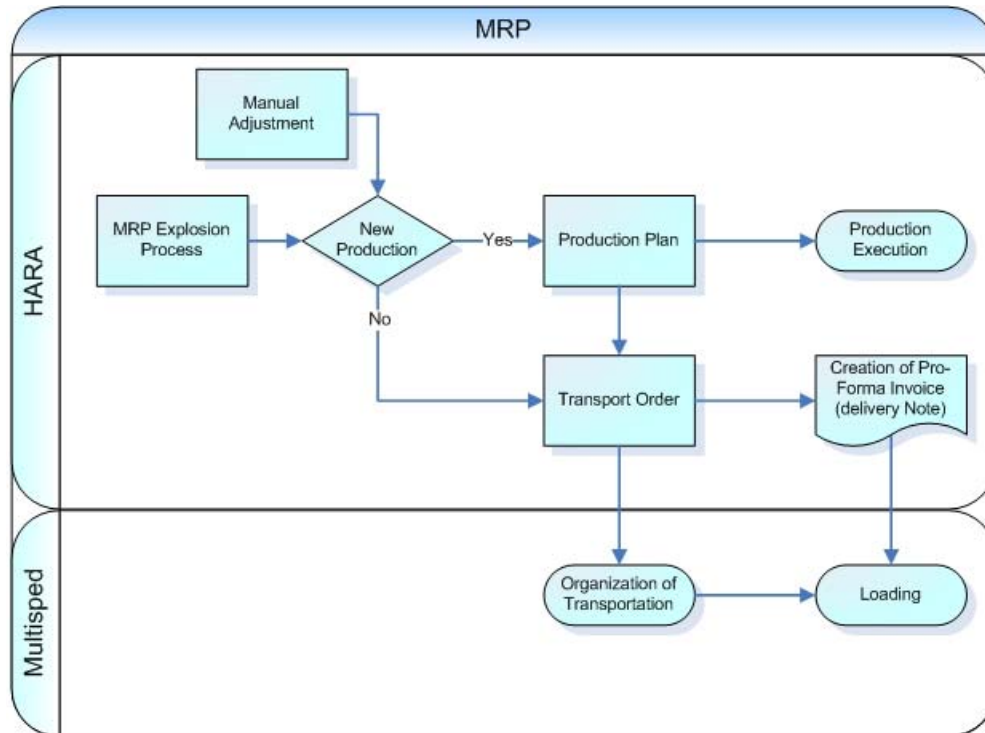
MRP

HARA

Manual Adjustment

MRP Explosion Process

New Production

Yes

No

Production Plan

Production Execution

Transport Order

Creation of Pro-Forma Invoice (delivery Note)

Multisped

Organization of Transportation

Loading